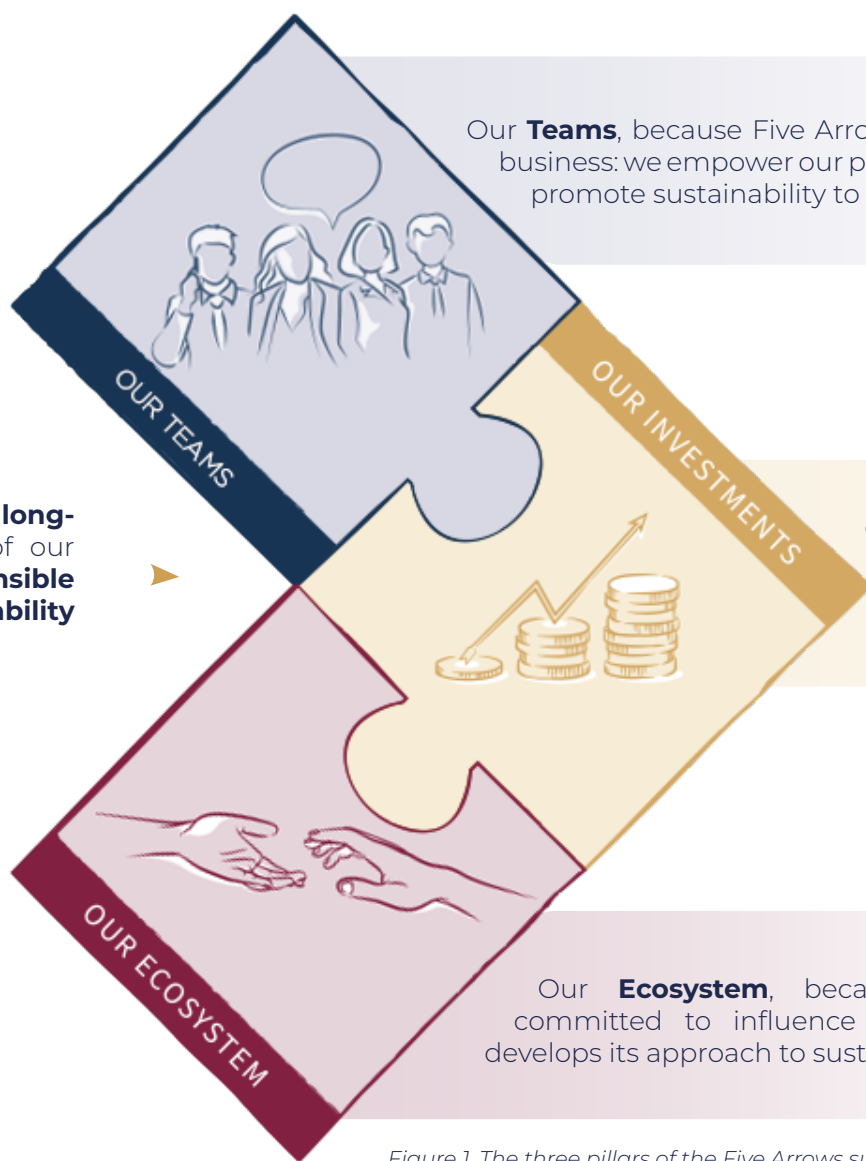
Our **Teams**, because Five Arro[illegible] business: we empower our p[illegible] promote sustainability to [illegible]

OUR TEAMS

OUR INVESTMENTS

long- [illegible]f our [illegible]nsible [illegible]ability

OUR ECOSYSTEM

Our **Ecosystem**, beca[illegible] committed to influence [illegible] develops its approach to sust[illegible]

Figure 1 The three pillars of the Five Arrows su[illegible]